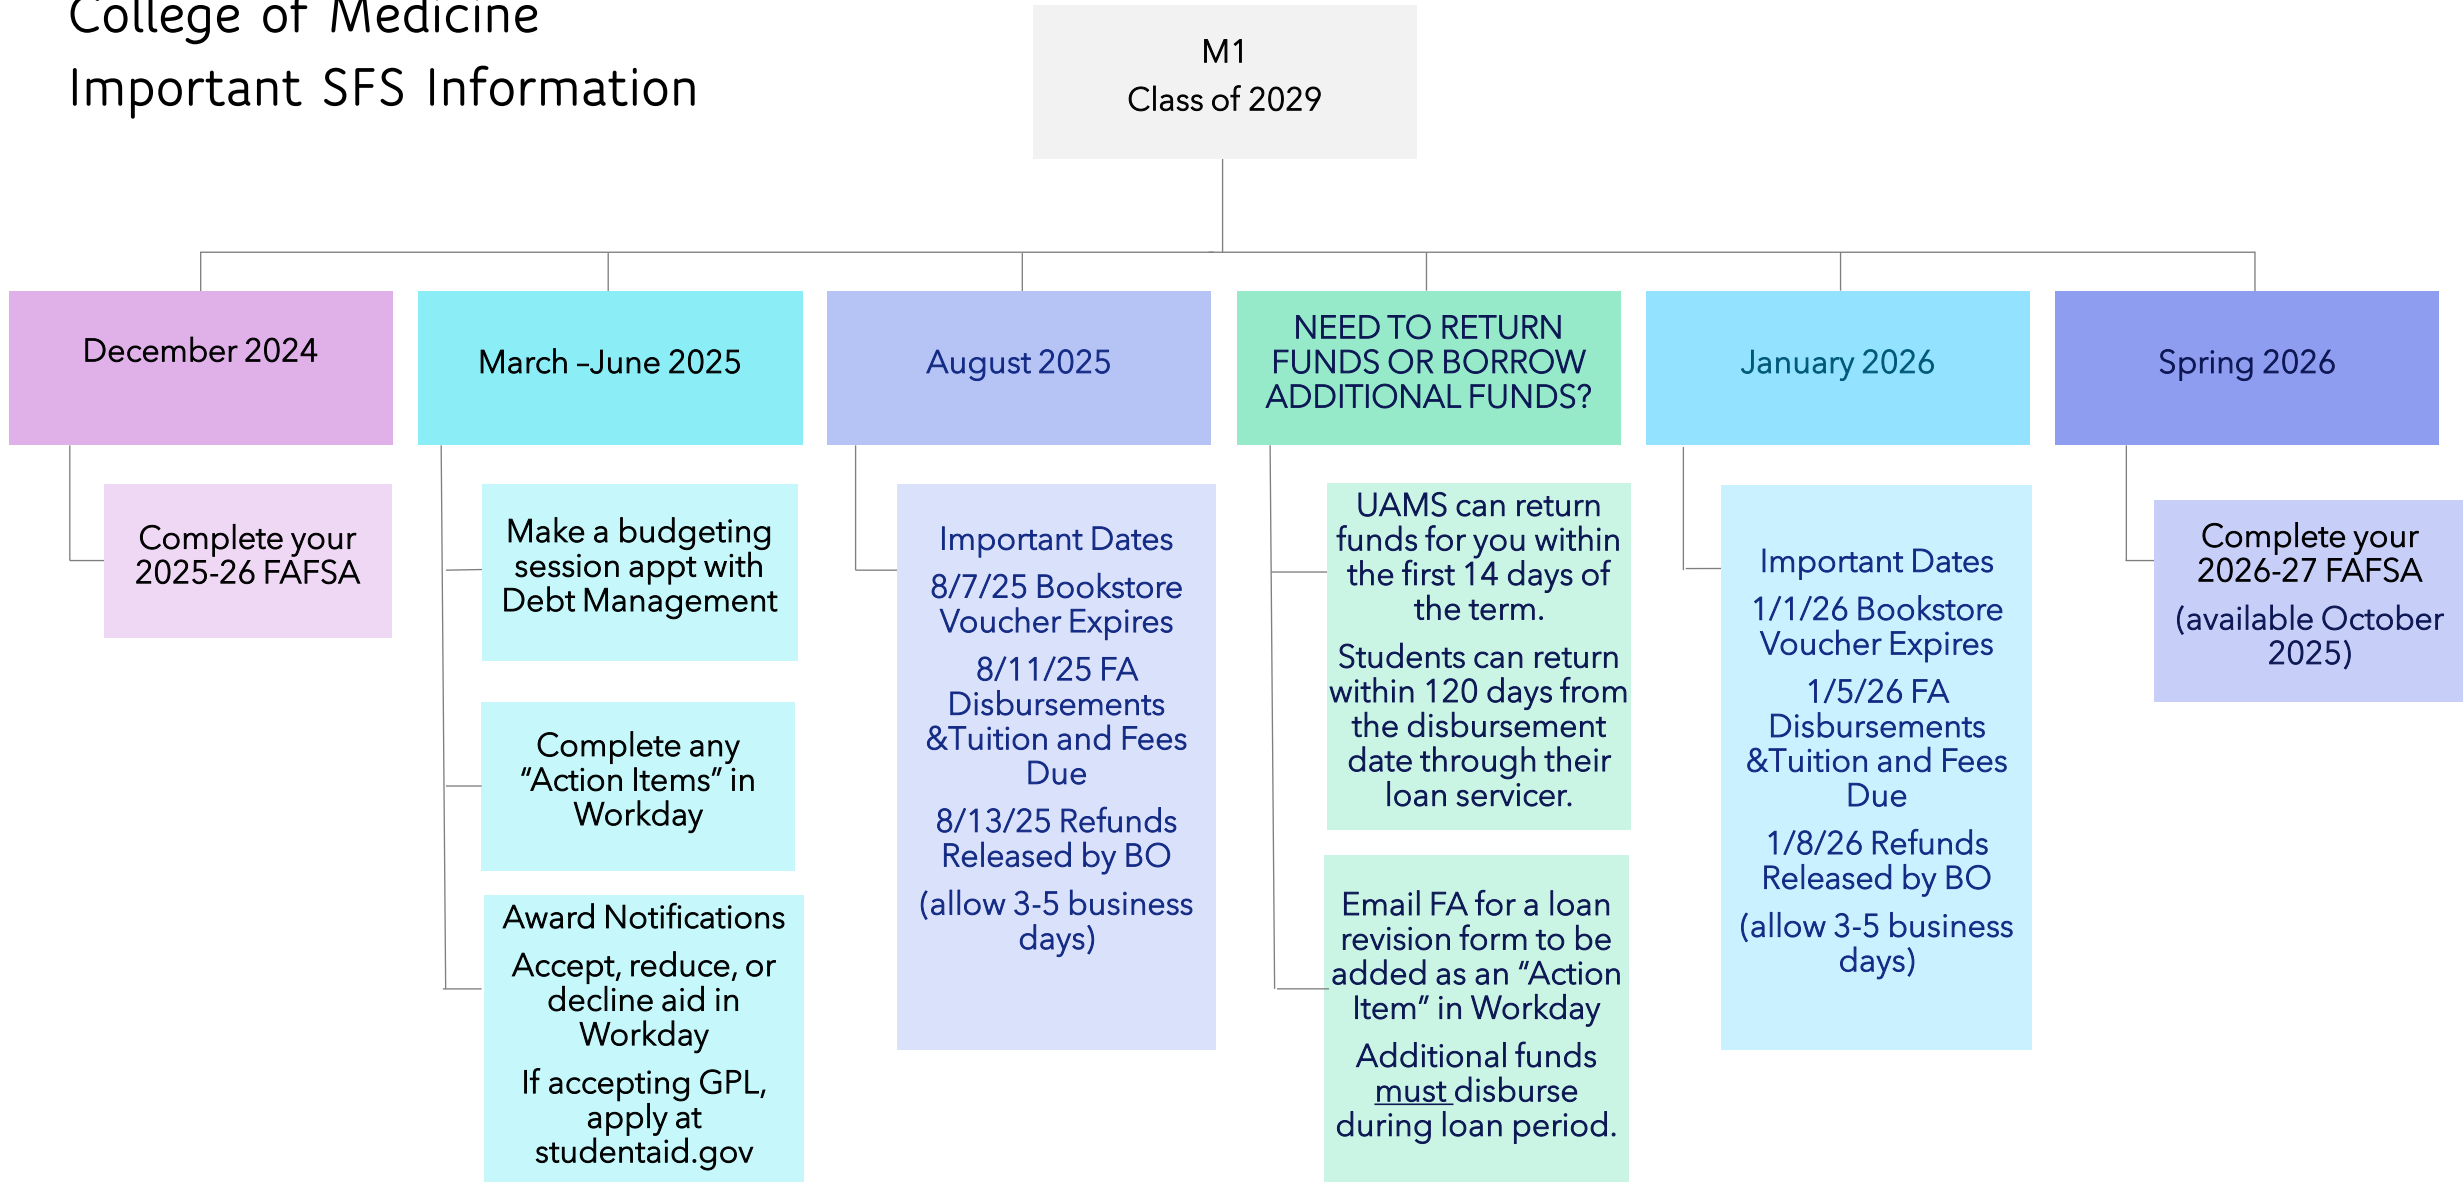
College of Medicine
Important SFS Information

M1
Class of 2029

December 2024

Complete your 2025-26 FAFSA

March –June 2025

Make a budgeting session appt with Debt Management

Complete any “Action Items” in Workday

Award Notifications

Accept, reduce, or decline aid in Workday

If accepting GPL, apply at studentaid.gov

August 2025

Important Dates

8/7/25 Bookstore Voucher Expires

8/11/25 FA Disbursements &Tuition and Fees Due

8/13/25 Refunds Released by BO

(allow 3-5 business days)

NEED TO RETURN FUNDS OR BORROW ADDITIONAL FUNDS?

UAMS can return funds for you within the first 14 days of the term.

Students can return within 120 days from the disbursement date through their loan servicer.

Email FA for a loan revision form to be added as an “Action Item” in Workday

Additional funds must disburse during loan period.

January 2026

Important Dates

1/1/26 Bookstore Voucher Expires

1/5/26 FA Disbursements &Tuition and Fees Due

1/8/26 Refunds Released by BO

(allow 3-5 business days)

Spring 2026

Complete your 2026-27 FAFSA

(available October 2025)